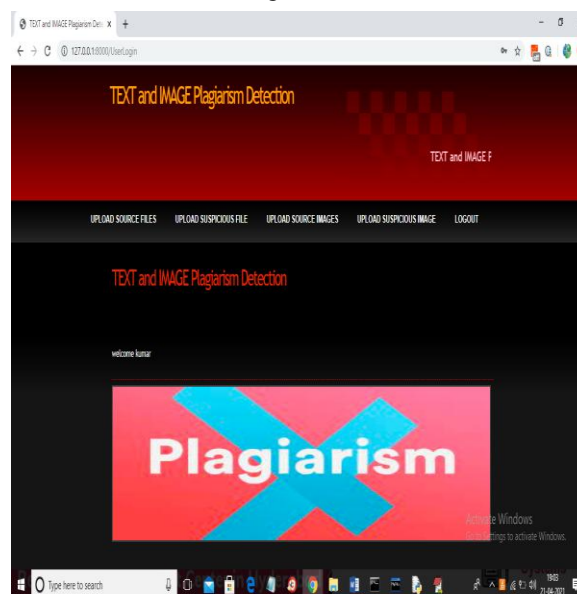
TEXT and IMAGE Plagiarism Dete X +

127.0.0.1:8000/UserLogin

TEXT and IMAGE Plagiarism Detection

TEXT and IMAGE F

UPLOAD SOURCE FILES UPLOAD SUSPICIOUS FILE UPLOAD SOURCE IMAGES UPLOAD SUSPICIOUS IMAGE LOGOUT

TEXT and IMAGE Plagiarism Detection

welcome kumar

Plagiarism

Activate Windows
Go to Settings to activate Windows.

Type here to search

19:03
21-06-2021